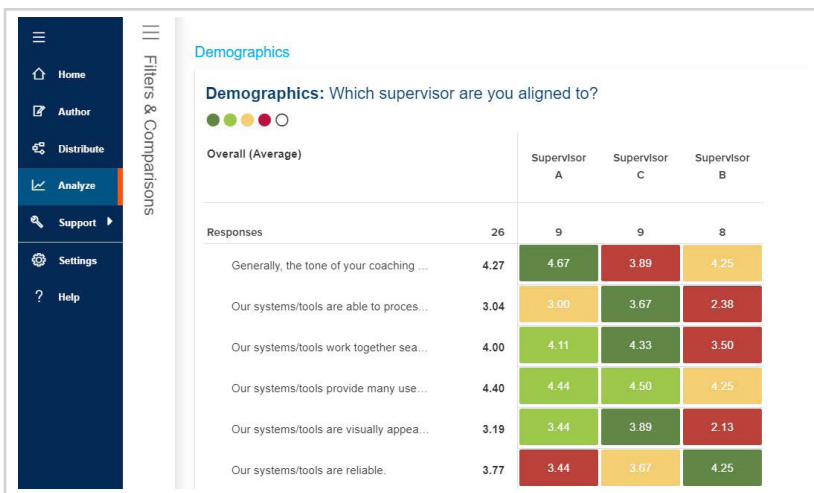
Home
Author
Distribute
Analyze
Support
Settings
Help

Filters & Comparisons

Demographics

**Demographics:** Which supervisor are you aligned to?

| Overall (Average) | | Supervisor A | Supervisor C | Supervisor B |
|---|---|---|---|---|
| Responses | 26 | 9 | 9 | 8 |
| Generally, the tone of your coaching ... | 4.27 | 4.67 | 3.89 | 4.25 |
| Our systems/tools are able to proces... | 3.04 | 3.00 | 3.67 | 2.38 |
| Our systems/tools work together sea... | 4.00 | 4.11 | 4.33 | 3.50 |
| Our systems/tools provide many use... | 4.40 | 4.44 | 4.50 | 4.25 |
| Our systems/tools are visually appea... | 3.19 | 3.44 | 3.89 | 2.13 |
| Our systems/tools are reliable. | 3.77 | 3.44 | 3.67 | 4.25 |